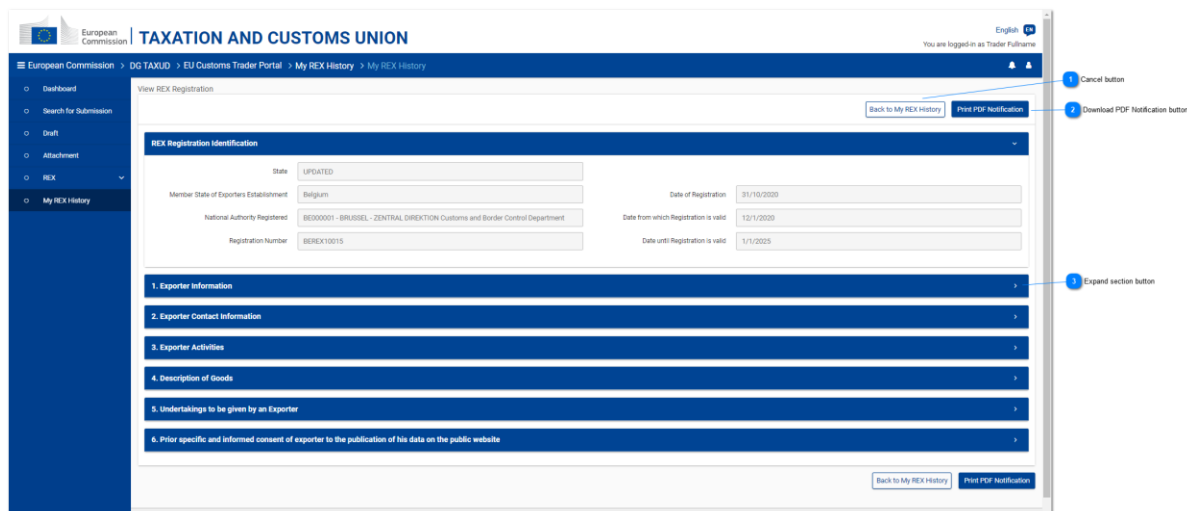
European Commission | TAXATION AND CUSTOMS UNION

English EN
You are logged-in as Trader Fullname

≡ European Commission > DG TAXUD > EU Customs Trader Portal > My REX History > My REX History

Dashboard
Search for Submission
Draft
Attachment
REX
My REX History

View REX Registration

Back to My REX History
Print PDF Notification

1 Cancel button
2 Download PDF Notification button

REX Registration Identification

State: UPDATED
Member State of Exporters Establishment: Belgium
Date of Registration: 31/10/2020
National Authority Registered: BE000001 - BRUSSEL - ZENTRAL DIREKTION Customs and Border Control Department
Date from which Registration is valid: 12/1/2020
Registration Number: BEREX10015
Date until Registration is valid: 1/1/2025

1. Exporter Information
3 Expand section button
2. Exporter Contact Information
3. Exporter Activities
4. Description of Goods
5. Undertakings to be given by an Exporter
6. Prior specific and informed consent of exporter to the publication of his data on the public website

Back to My REX History
Print PDF Notification